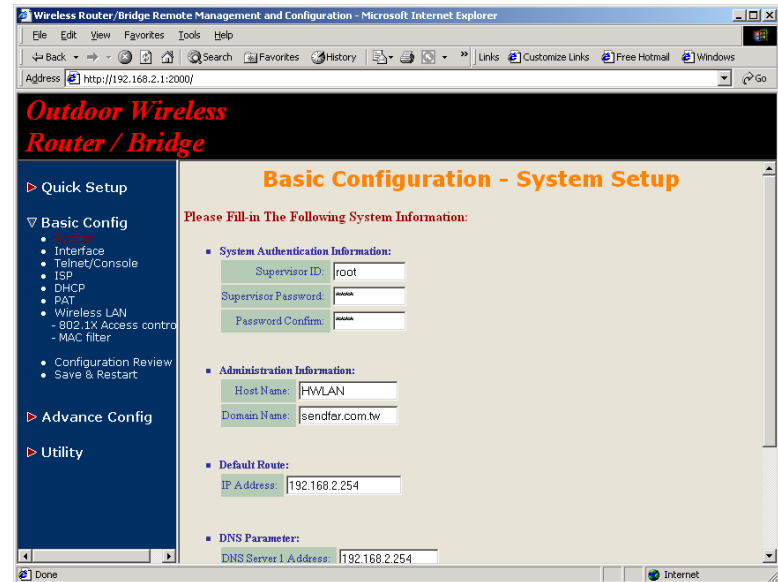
Wireless Router/Bridge Remote Management and Configuration - Microsoft Internet Explorer

File Edit View Favorites Tools Help

Back Search Favorites History Links Customize Links Free Hotmail Windows

Address http://192.168.2.1:2000/ Go

Outdoor Wireless Router / Bridge

Quick Setup

Basic Config
- System
- Interface
- Telnet/Console
- ISP
- DHCP
- PAT
- Wireless LAN
 - 802.1X Access contro
 - MAC filter

- Configuration Review
- Save & Restart

Advance Config

Utility

Basic Configuration - System Setup

Please Fill-in The Following System Information:

System Authentication Information:

| Supervisor ID: | root |
|---|---|
| Supervisor Password: | ***** |
| Password Confirm: | ***** |

Administration Information:

| Host Name: | HWLAN |
|---|---|
| Domain Name: | sendfar.com.tw |

Default Route:

| IP Address: | 192.168.2.254 |
|---|---|

DNS Parameter:

| DNS Server 1 Address: | 192.168.2.254 |
|---|---|

Done Internet